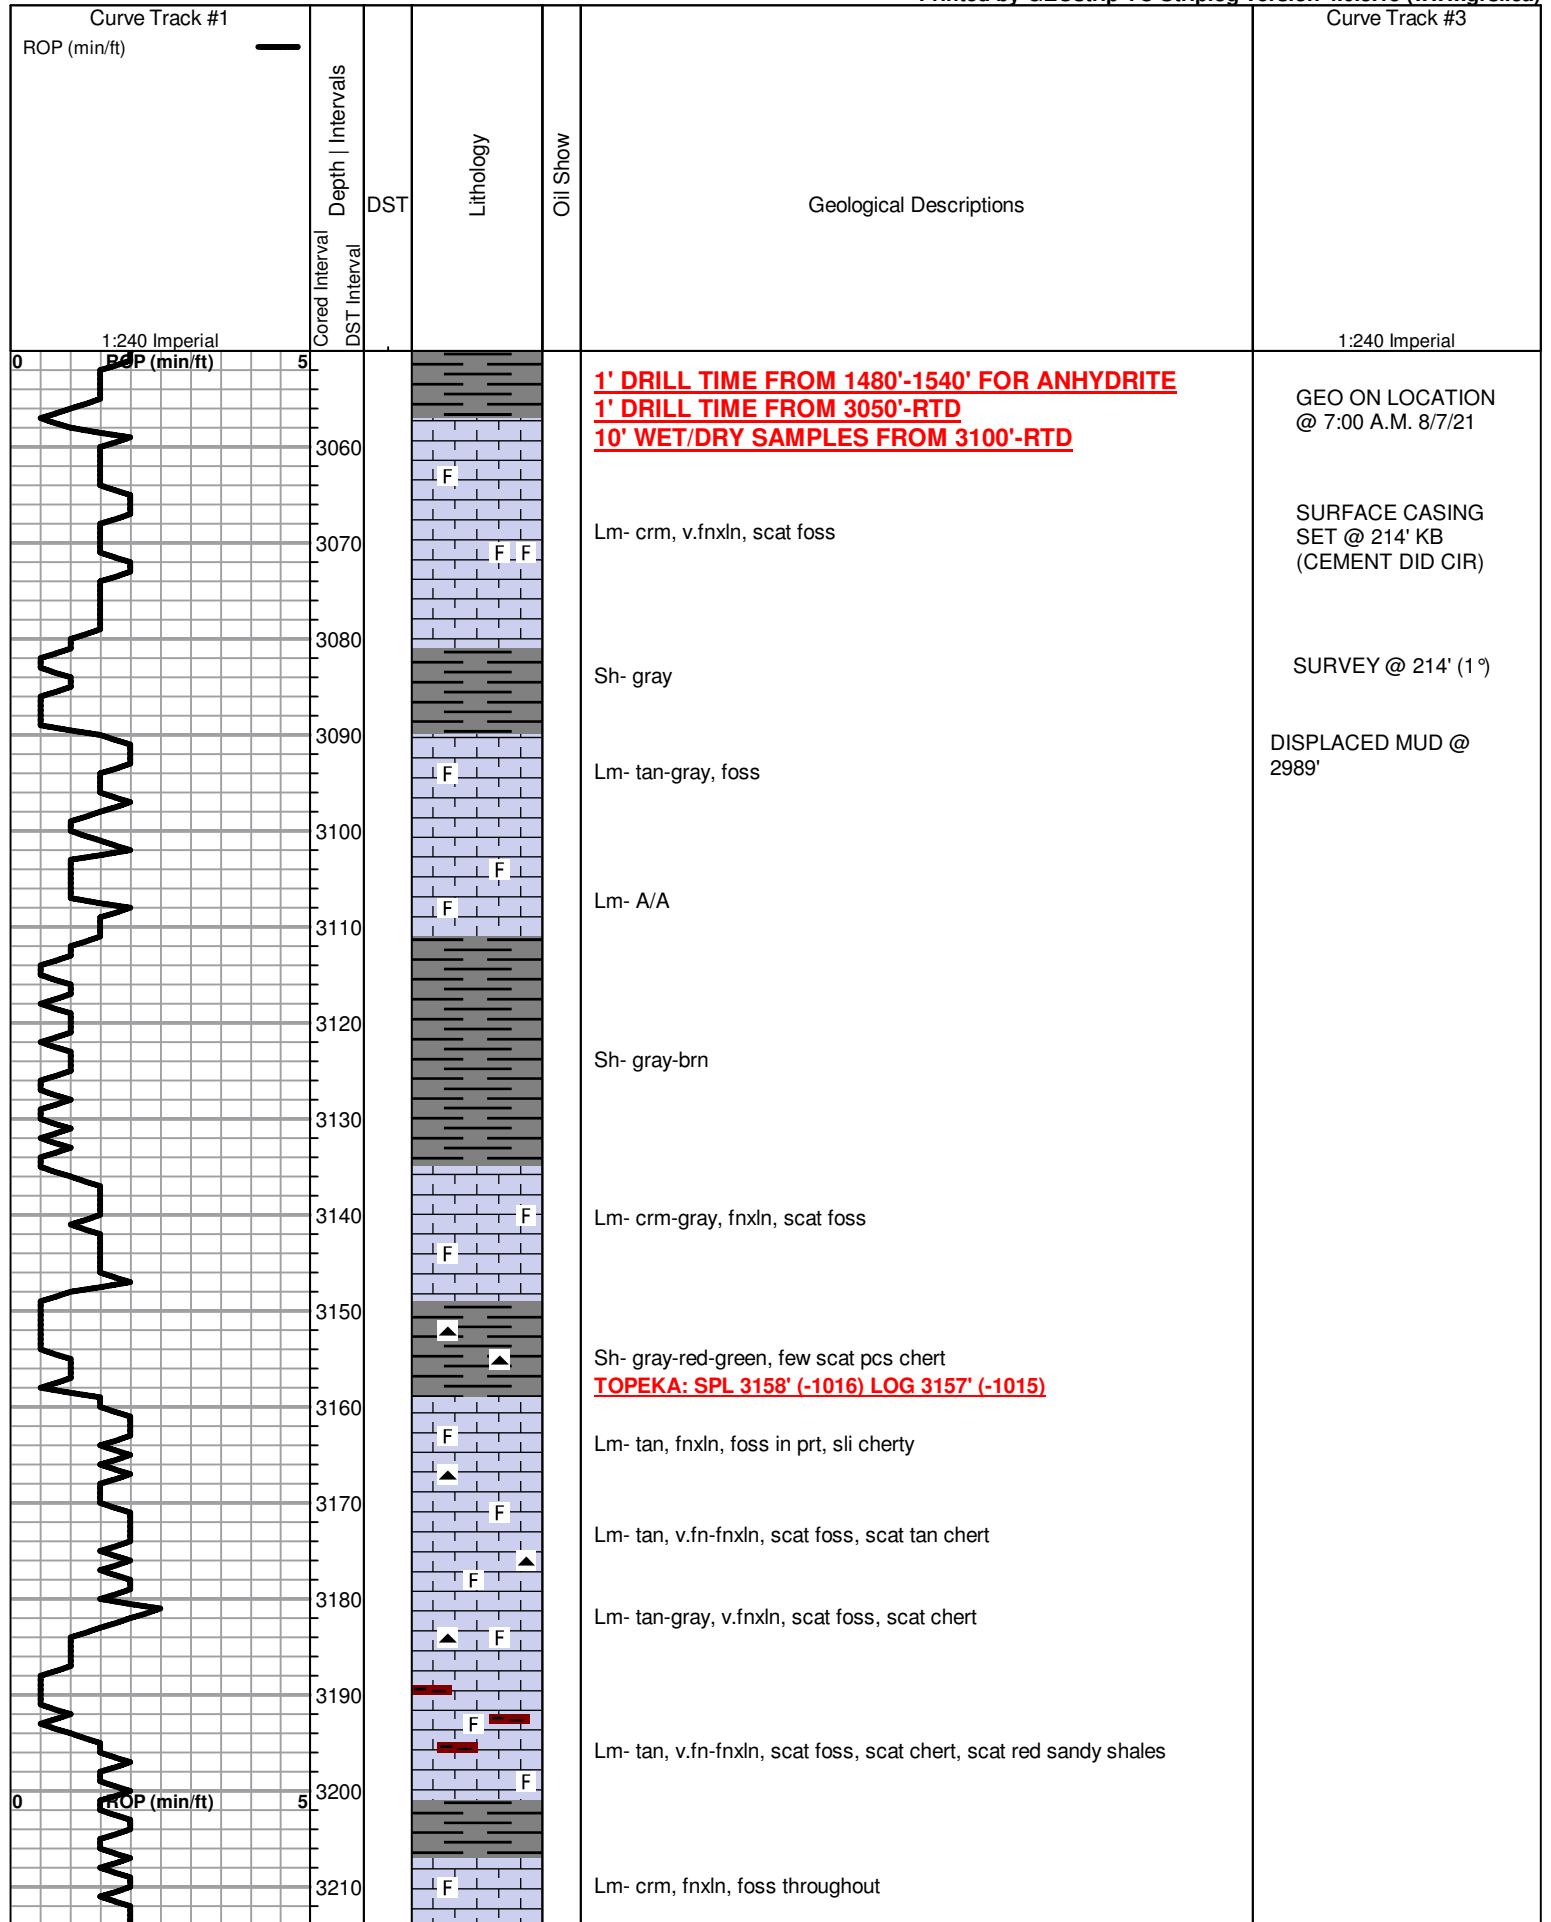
Curve Track #1
ROP (min/ft)

Depth | Intervals
Cored Interval
DST Interval
DST
Lithology
Oil Show
Geological Descriptions
Curve Track #3

1:240 Imperial
1:240 Imperial

0 ROP (min/ft) 5

3060
3070
3080
3090
3100
3110
3120
3130
3140
3150
3160
3170
3180
3190
3200
3210

1' DRILL TIME FROM 1480'-1540' FOR ANHYDRITE
1' DRILL TIME FROM 3050'-RTD
10' WET/DRY SAMPLES FROM 3100'-RTD

Lm- crm, v.fnxln, scat foss

Sh- gray

Lm- tan-gray, foss

Lm- A/A

Sh- gray-brn

Lm- crm-gray, fnxln, scat foss

Sh- gray-red-green, few scat pcs chert
TOPEKA: SPL 3158' (-1016) LOG 3157' (-1015)

Lm- tan, fnxln, foss in prt, sli cherty

Lm- tan, v.fn-fnxln, scat foss, scat tan chert

Lm- tan-gray, v.fnxln, scat foss, scat chert

Lm- tan, v.fn-fnxln, scat foss, scat chert, scat red sandy shales

Lm- crm, fnxln, foss throughout

GEO ON LOCATION @ 7:00 A.M. 8/7/21

SURFACE CASING SET @ 214' KB (CEMENT DID CIR)

SURVEY @ 214' (1°)

DISPLACED MUD @ 2989'

0 ROP (min/ft) 5